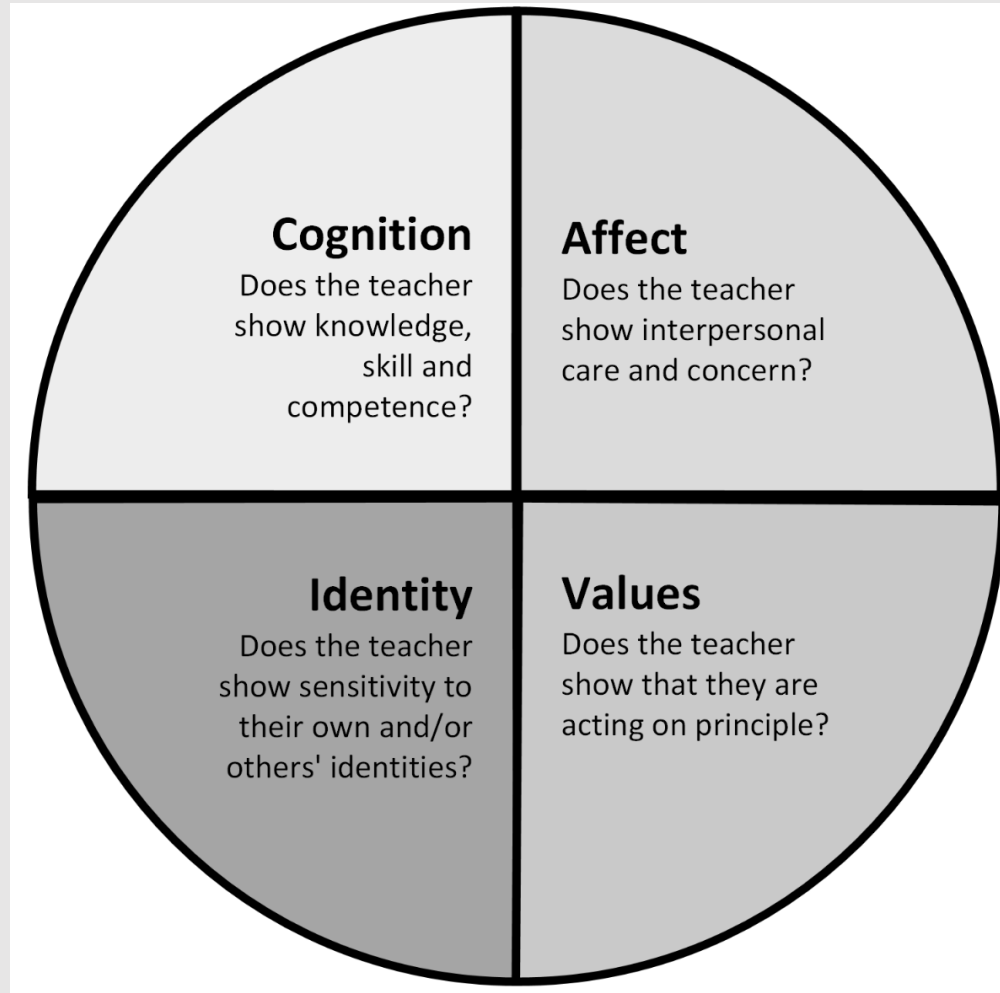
Cognition
Does the teacher show knowledge, skill and competence?

Affect
Does the teacher show interpersonal care and concern?

Identity
Does the teacher show sensitivity to their own and/or others' identities?

Values
Does the teacher show that they are acting on principle?